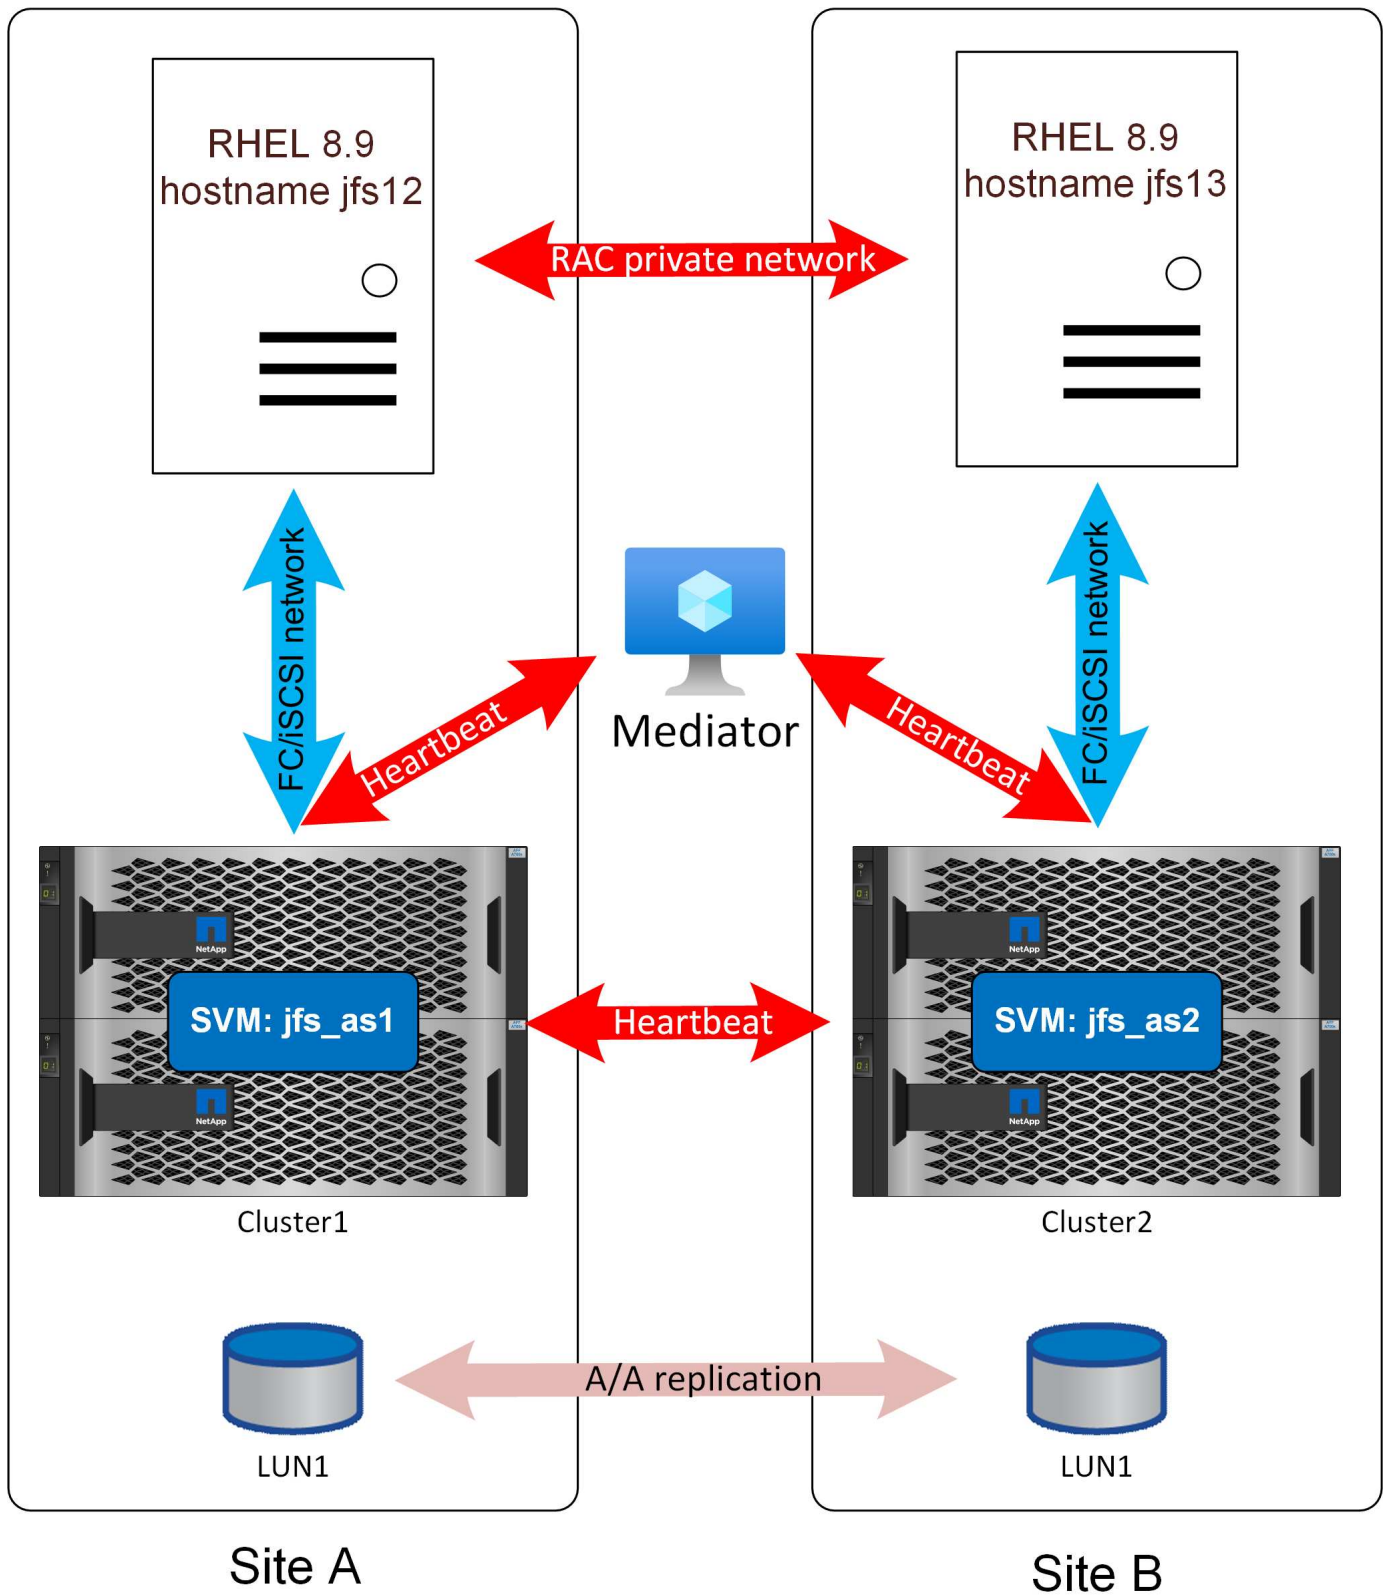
RHEL 8.9
hostname jfs12

RAC private network

RHEL 8.9
hostname jfs13

FC/iSCSI network

Heartbeat

Mediator

Heartbeat

FC/iSCSI network

NetApp

SVM: jfs_as1

NetApp

Heartbeat

NetApp

SVM: jfs_as2

NetApp

Cluster1

Cluster2

A/A replication

LUN1

LUN1

Site A

Site B